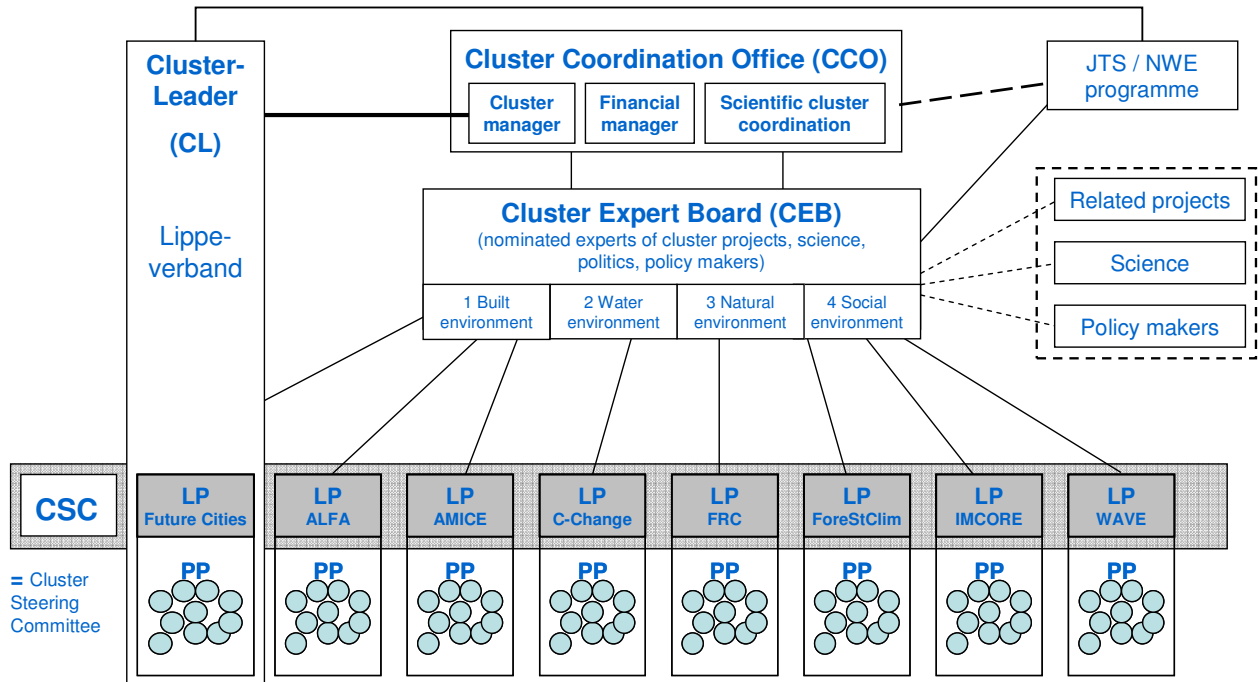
Cluster-Leader

(CL)

Lippe-verband

Cluster Coordination Office (CCO)

Cluster manager

Financial manager

Scientific cluster coordination

JTS / NWE programme

Cluster Expert Board (CEB)
(nominated experts of cluster projects, science, politics, policy makers)

1 Built environment

2 Water environment

3 Natural environment

4 Social environment

Related projects

Science

Policy makers

CSC

= Cluster Steering Committee

LP Future Cities

LP ALFA

LP AMICE

LP C-Change

LP FRC

LP ForeStClim

LP IMCORE

LP WAVE

PP

PP

PP

PP

PP

PP

PP

PP